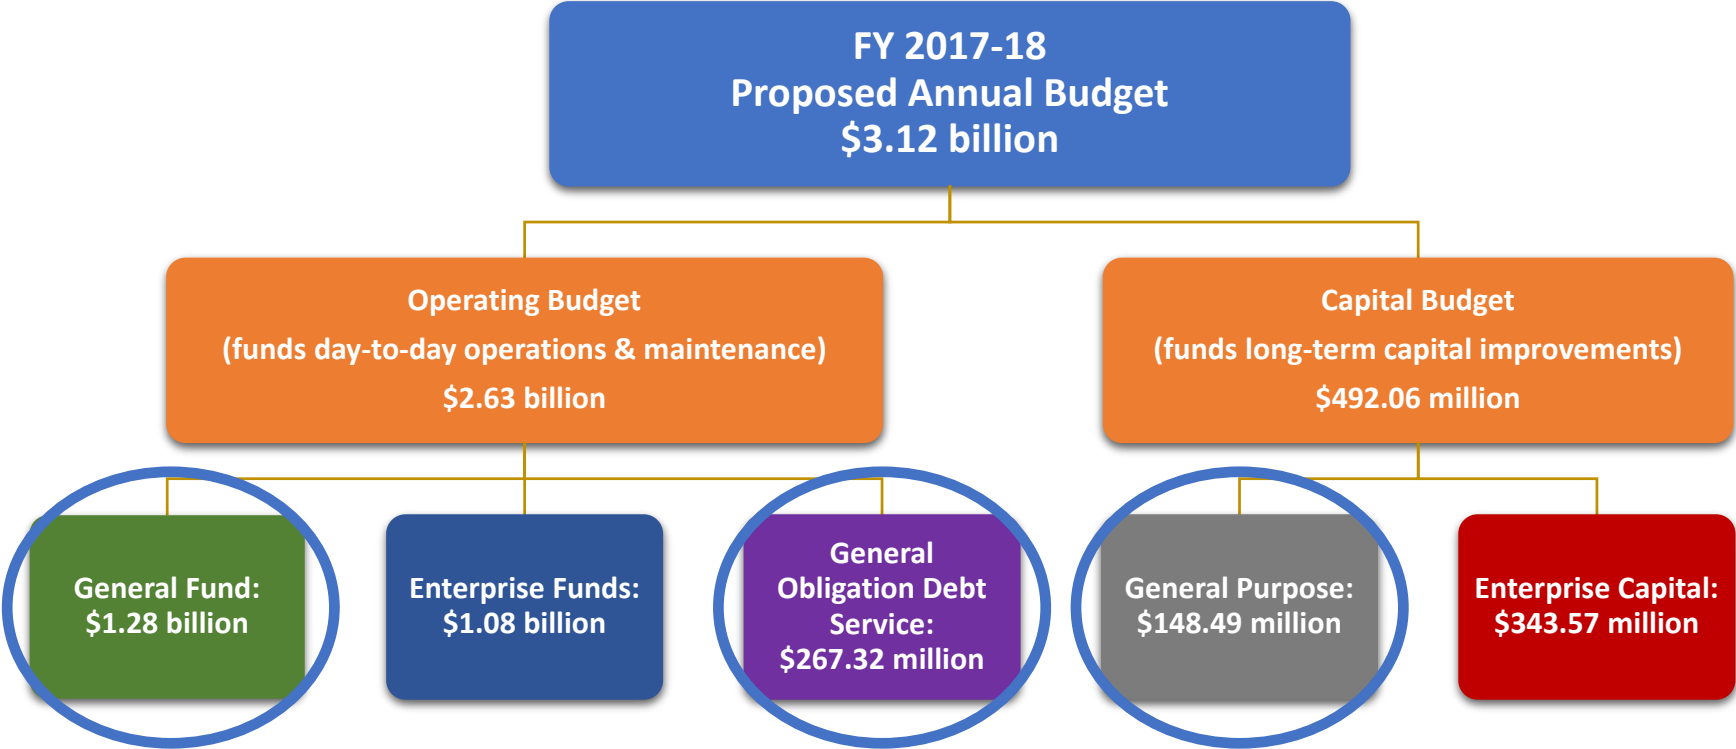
FY 2017-18
Proposed Annual Budget
$3.12 billion

Operating Budget
(funds day-to-day operations & maintenance)
$2.63 billion

Capital Budget
(funds long-term capital improvements)
$492.06 million

General Fund:
$1.28 billion

Enterprise Funds:
$1.08 billion

General Obligation Debt Service:
$267.32 million

General Purpose:
$148.49 million

Enterprise Capital:
$343.57 million